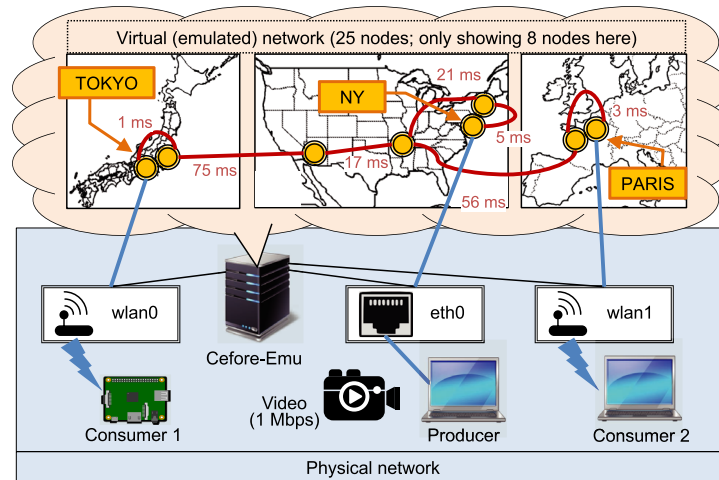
Virtual (emulated) network (25 nodes; only showing 8 nodes here)

TOKYO

1 ms

75 ms

NY

21 ms

5 ms

17 ms

56 ms

3 ms

PARIS

wlan0

Cefore-Emu

eth0

wlan1

Video (1 Mbps)

Consumer 1

Producer

Consumer 2

Physical network